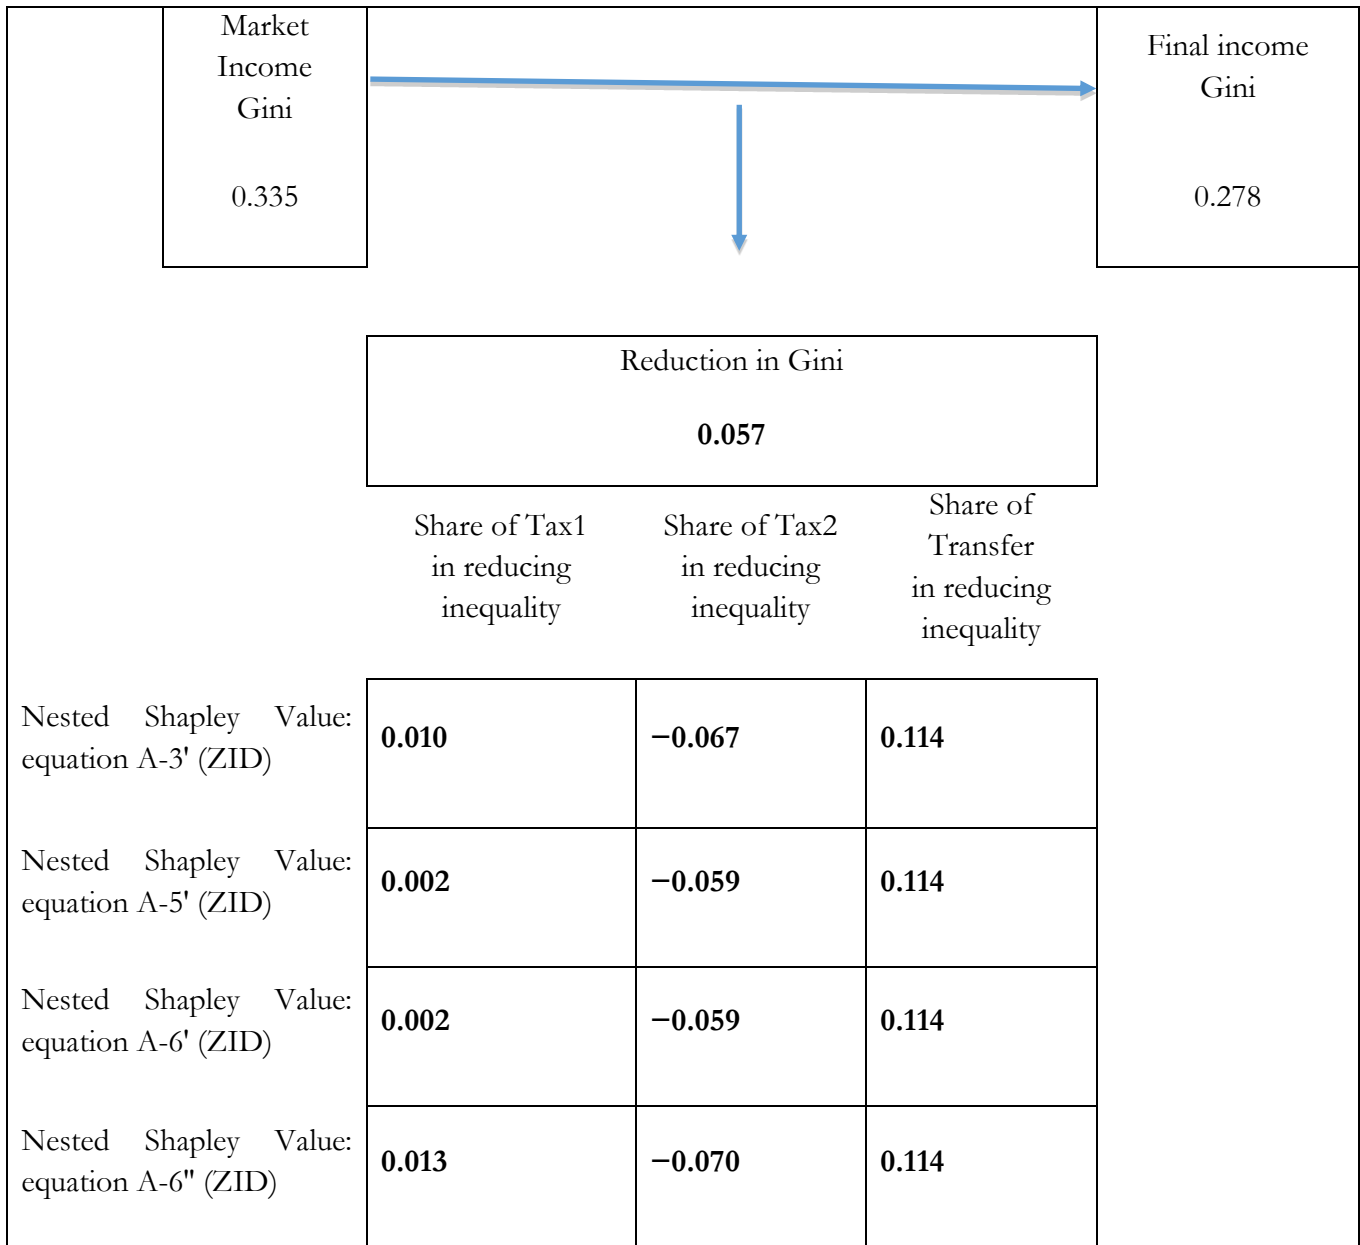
Market Income Gini

0.335

Final income Gini

0.278

Reduction in Gini

**0.057**

| | Share of Tax1 in reducing inequality | Share of Tax2 in reducing inequality | Share of Transfer in reducing inequality |
|---|---|---|---|
| Nested Shapley Value: equation A-3' (ZID) | **0.010** | **−0.067** | **0.114** |
| Nested Shapley Value: equation A-5' (ZID) | **0.002** | **−0.059** | **0.114** |
| Nested Shapley Value: equation A-6' (ZID) | **0.002** | **−0.059** | **0.114** |
| Nested Shapley Value: equation A-6'' (ZID) | **0.013** | **−0.070** | **0.114** |